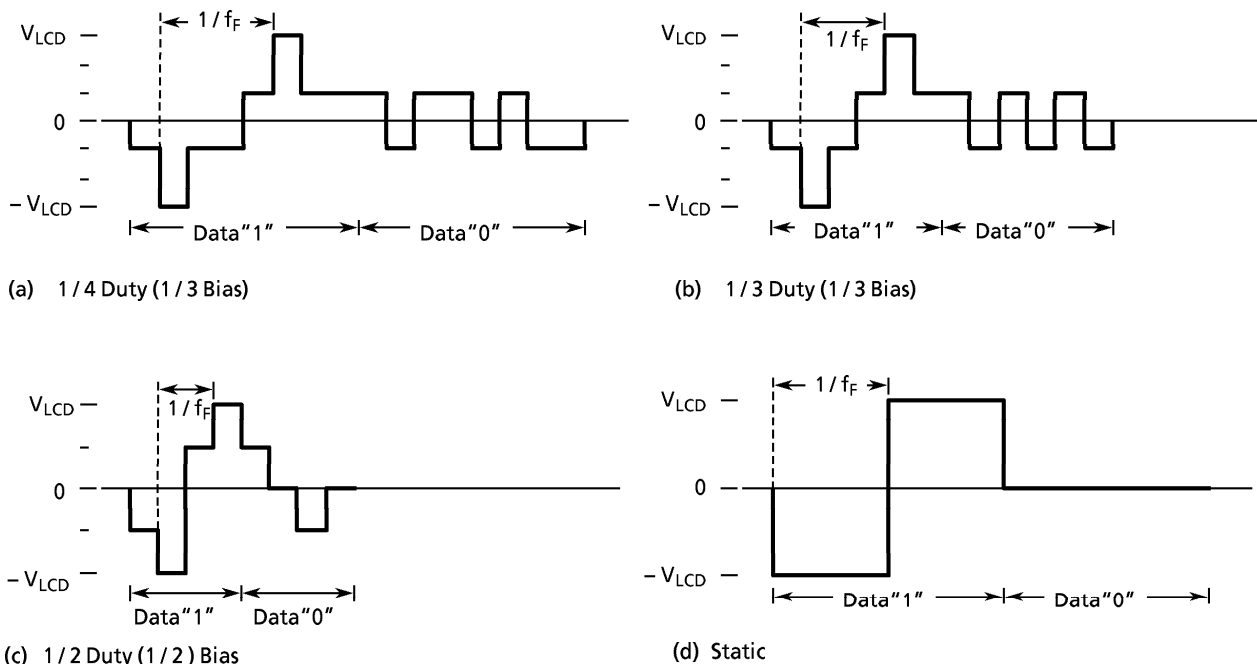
$1/f_F$

$V_{LCD}$

0

$-V_{LCD}$

Data"1"

Data"0"

(a) 1 / 4 Duty (1 / 3 Bias)

$V_{LCD}$

$1/f_F$

0

$-V_{LCD}$

Data"1"

Data"0"

(b) 1 / 3 Duty (1 / 3 Bias)

$V_{LCD}$

$1/f_F$

0

$-V_{LCD}$

Data"1"

Data"0"

(c) 1 / 2 Duty (1 / 2 ) Bias

$1/f_F$

$V_{LCD}$

0

$-V_{LCD}$

Data"1"

Data"0"

(d) Static